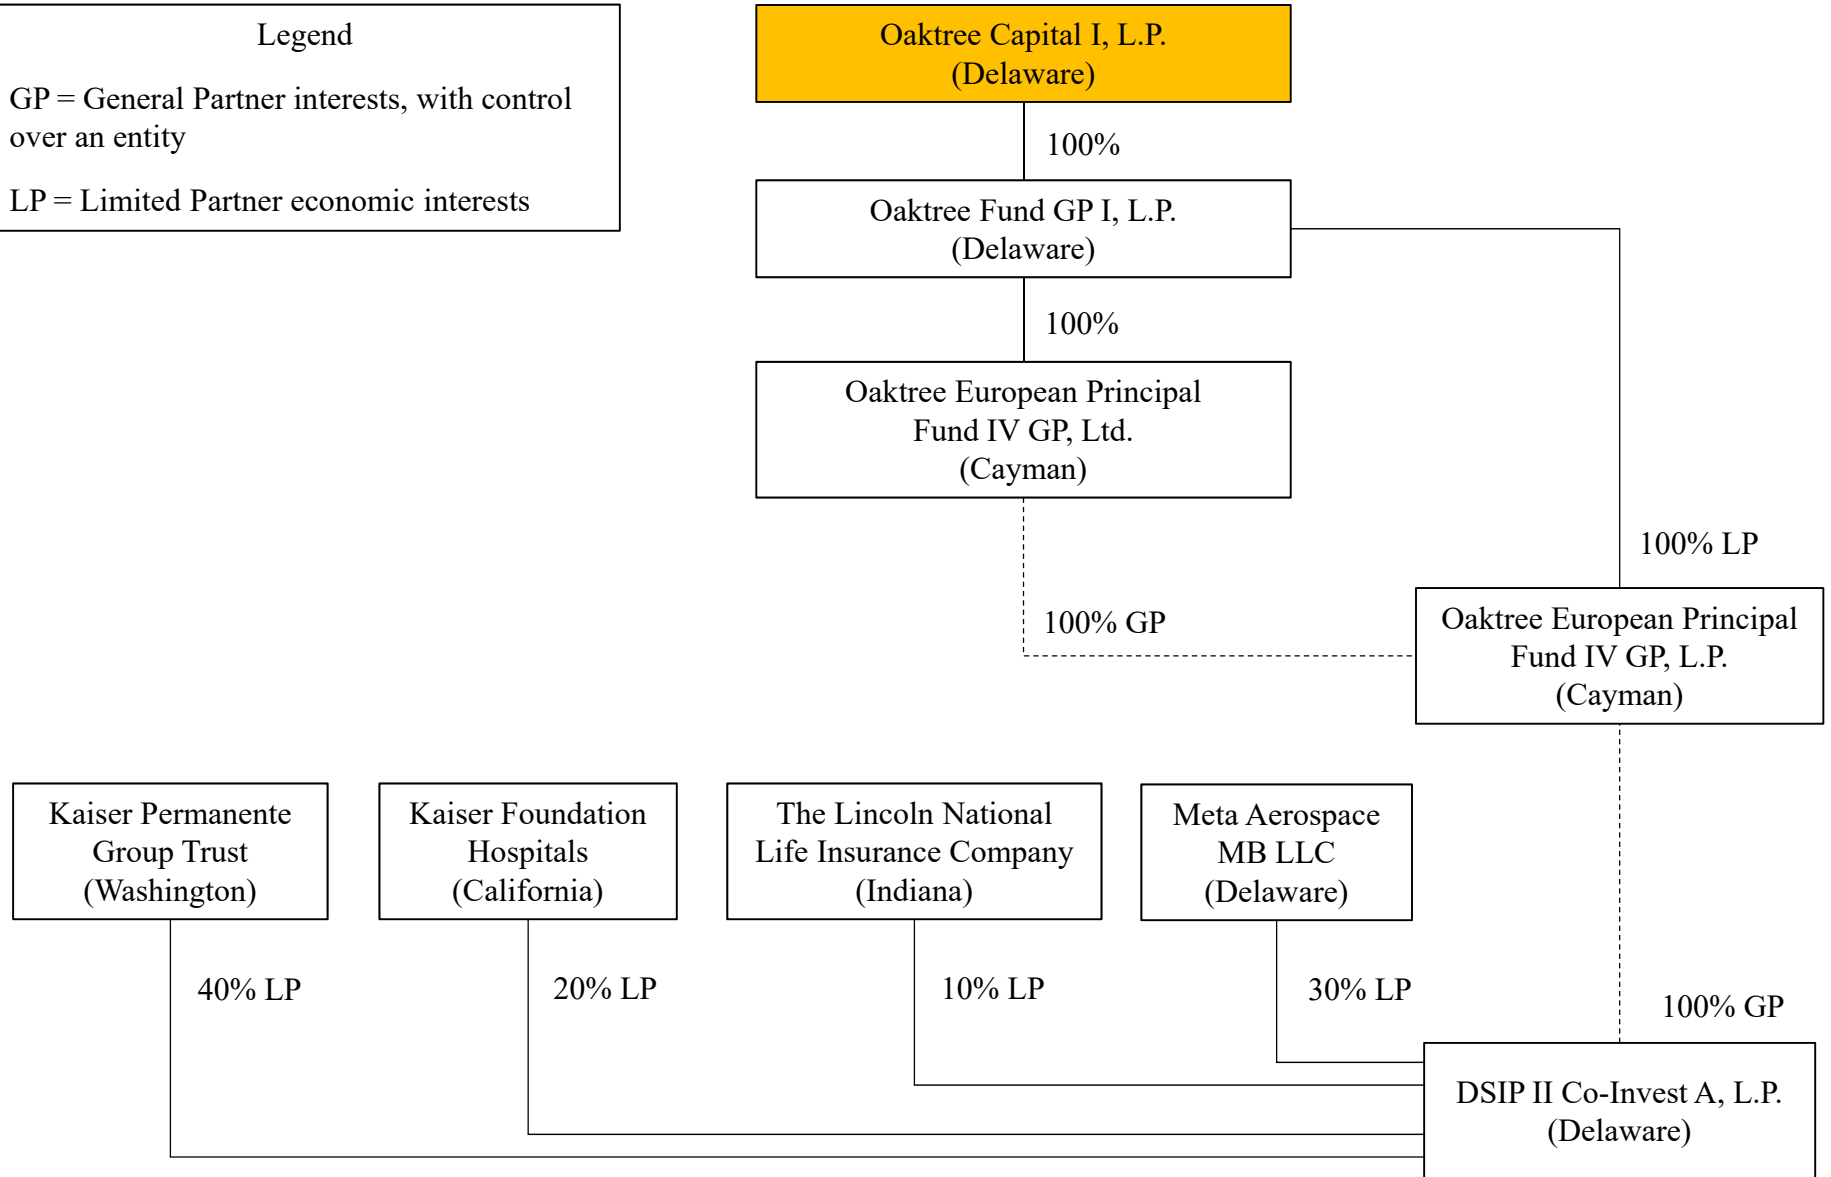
Legend

GP = General Partner interests, with control over an entity

LP = Limited Partner economic interests

Oaktree Capital I, L.P.
(Delaware)

100%

Oaktree Fund GP I, L.P.
(Delaware)

100%

Oaktree European Principal Fund IV GP, Ltd.
(Cayman)

100% LP

100% GP

Oaktree European Principal Fund IV GP, L.P.
(Cayman)

Kaiser Permanente Group Trust
(Washington)

Kaiser Foundation Hospitals
(California)

The Lincoln National Life Insurance Company
(Indiana)

Meta Aerospace MB LLC
(Delaware)

40% LP

20% LP

10% LP

30% LP

100% GP

DSIP II Co-Invest A, L.P.
(Delaware)